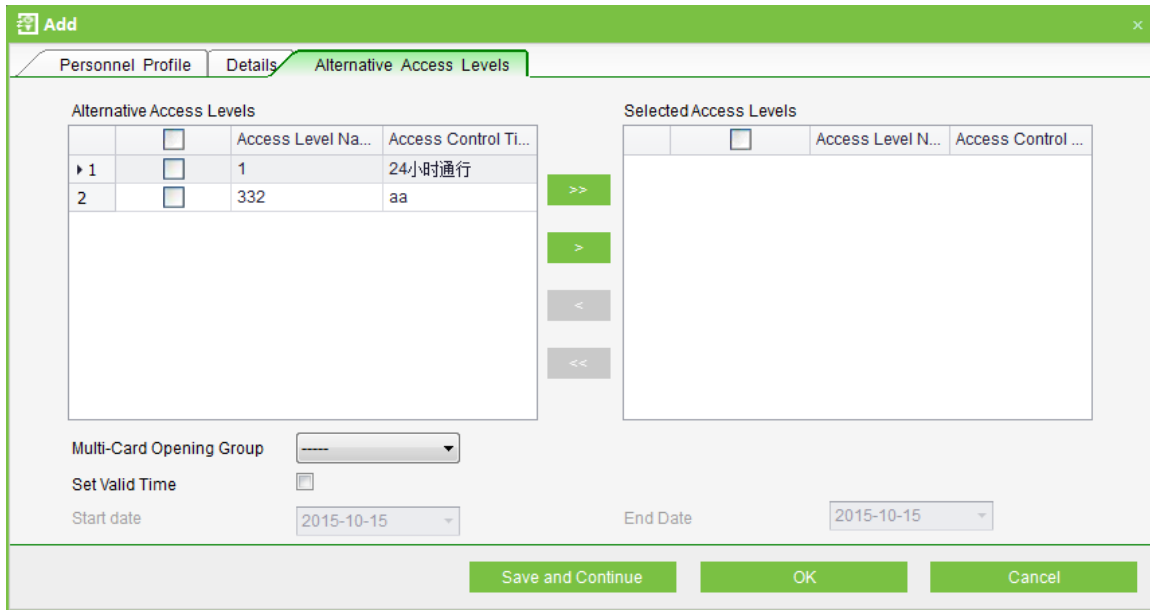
Add

×

Personnel Profile | Details | Alternative Access Levels

Alternative Access Levels

| | | Access Level Na... | Access Control Ti... |
|---|---|---|---|
| 1 | | 1 | 24小时通行 |
| 2 | | 332 | aa |

>>

>

<

<<

Selected Access Levels

| | | Access Level N... | Access Control ... |
|---|---|---|---|

Multi-Card Opening Group -----

Set Valid Time

Start date 2015-10-15

End Date 2015-10-15

Save and Continue

OK

Cancel